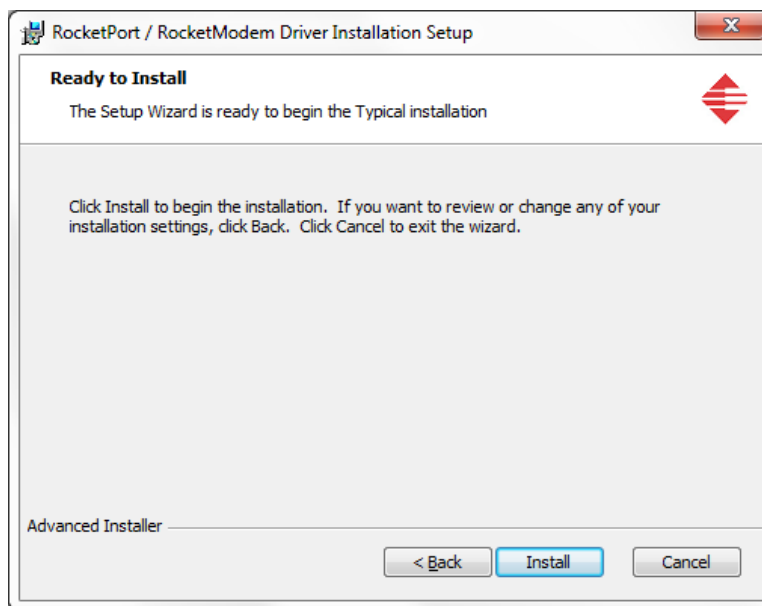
RocketPort / RocketModem Driver Installation Setup

Ready to Install

The Setup Wizard is ready to begin the Typical installation

Click Install to begin the installation. If you want to review or change any of your installation settings, click Back. Click Cancel to exit the wizard.

Advanced Installer

< Back

Install

Cancel